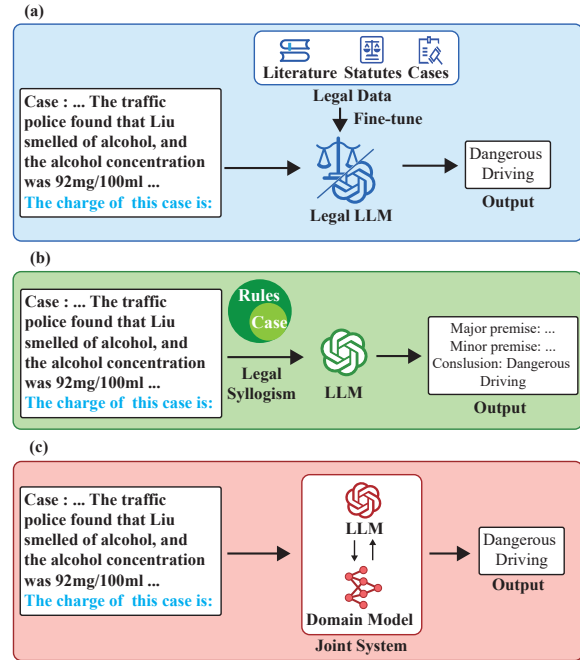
(a)

Literature Statutes Cases

Legal Data

Fine-tune

Case : ... The traffic police found that Liu smelled of alcohol, and the alcohol concentration was 92mg/100ml ...
The charge of this case is:

Legal LLM

Dangerous Driving

Output

(b)

Case : ... The traffic police found that Liu smelled of alcohol, and the alcohol concentration was 92mg/100ml ...
The charge of this case is:

Rules
Case

Legal Syllogism

LLM

Major premise: ...
Minor premise: ...
Conslusion: Dangerous Driving

Output

(c)

Case : ... The traffic police found that Liu smelled of alcohol, and the alcohol concentration was 92mg/100ml ...
The charge of this case is:

LLM

Domain Model

Joint System

Dangerous Driving

Output